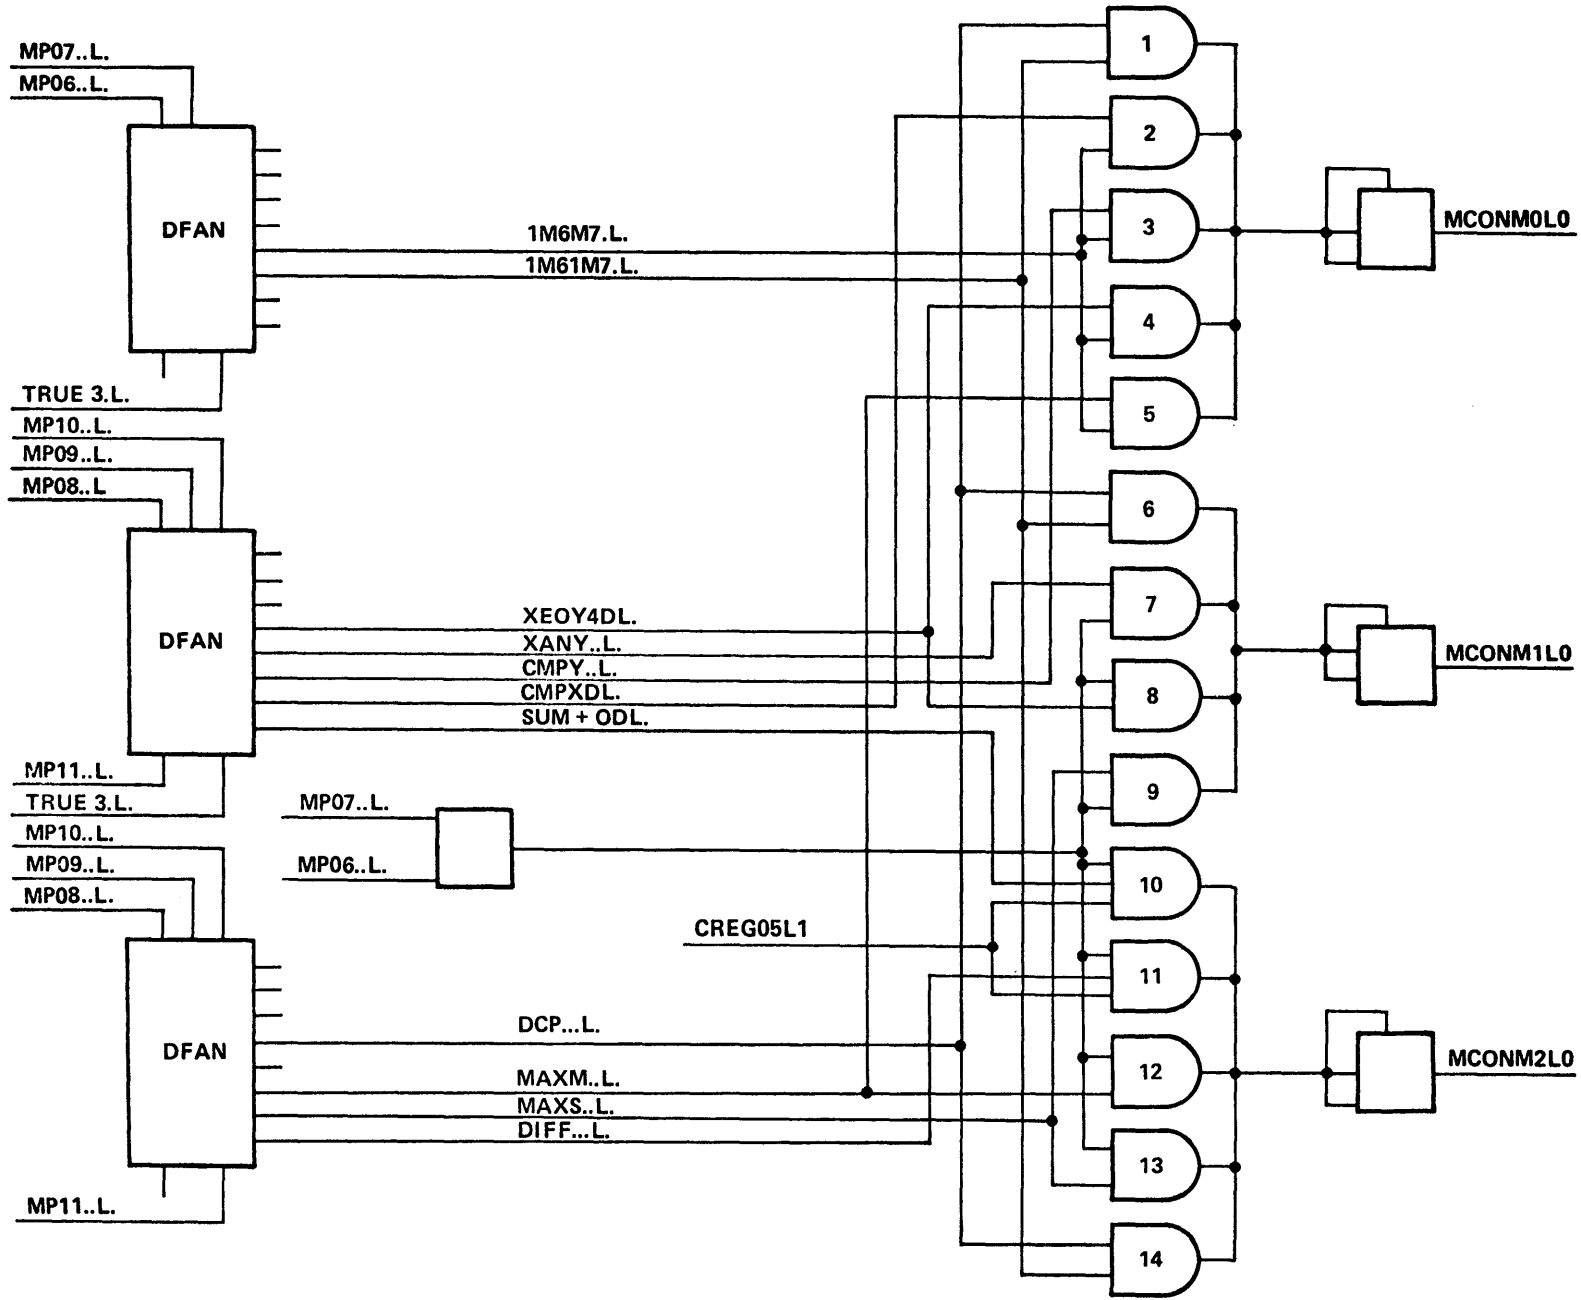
MP07..L.
MP06..L.

DFAN

1M6M7.L.
1M61M7.L.

TRUE 3.L.
MP10..L.
MP09..L.
MP08..L

DFAN

XEOY4DL.
XANY..L.
CMPY..L.
CMPXDL.
SUM + ODL.

MP11..L.
TRUE 3.L.
MP10..L.
MP09..L.
MP08..L.

MP07..L.
MP06..L.

CREG05L1

DFAN

DCP...L.
MAXM..L.
MAXS..L.
DIFF...L.

MP11..L.

1
2
3
4
5
6
7
8
9
10
11
12
13
14

MCONM0L0
MCONM1L0
MCONM2L0